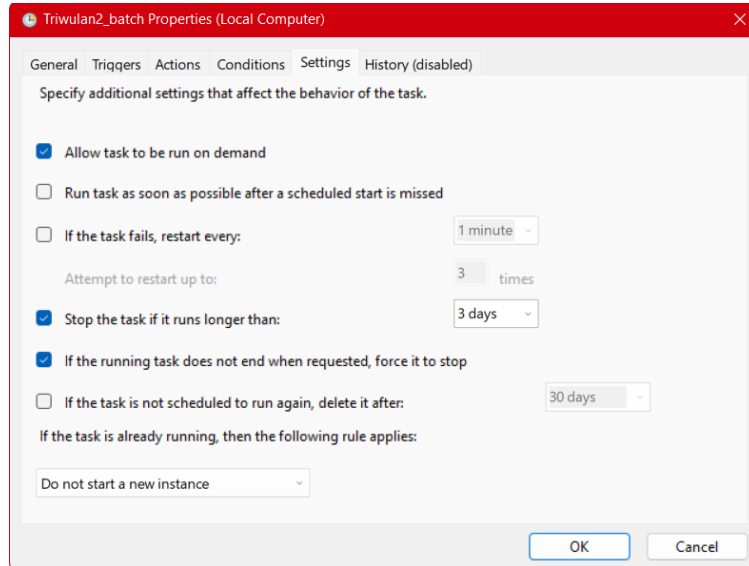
Triwulan2_batch Properties (Local Computer)

General Triggers Actions Conditions Settings History (disabled)

Specify additional settings that affect the behavior of the task.

Allow task to be run on demand

Run task as soon as possible after a scheduled start is missed

If the task fails, restart every: 1 minute

Attempt to restart up to: 3 times

Stop the task if it runs longer than: 3 days

If the running task does not end when requested, force it to stop

If the task is not scheduled to run again, delete it after: 30 days

If the task is already running, then the following rule applies:

Do not start a new instance

OK Cancel